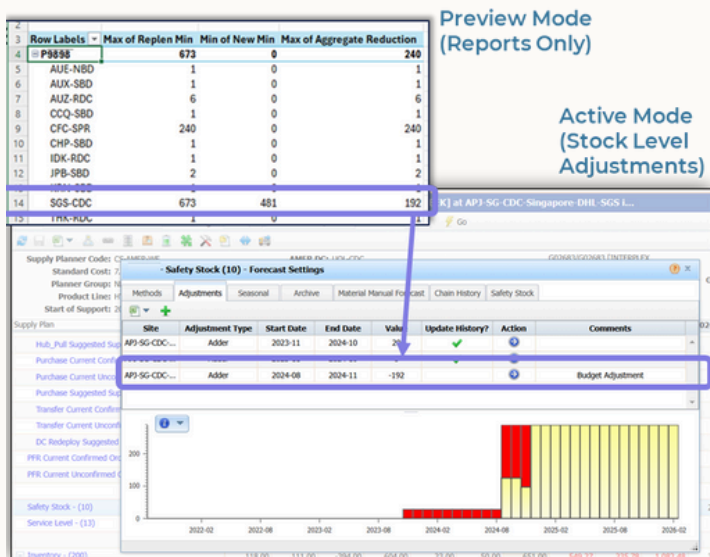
Preview Mode (Reports Only)

Active Mode (Stock Level Adjustments)

| | Row Labels | Max of Replen Min | Min of New Min | Max of Aggregate Reduction |
|---|---|---|---|---|
| 3 | Row Labels | Max of Replen Min | Min of New Min | Max of Aggregate Reduction |
| 4 | P9898 | 673 | 0 | 240 |
| 5 | AUE-NBD | 1 | 0 | 1 |
| 6 | AUX-SBD | 1 | 0 | 1 |
| 7 | AUZ-RDC | 6 | 0 | 6 |
| 8 | CCQ-SBD | 1 | 0 | 1 |
| 9 | CFC-SPR | 240 | 0 | 240 |
| 10 | CHP-SBD | 1 | 0 | 1 |
| 11 | IDK-RDC | 1 | 0 | 1 |
| 12 | JPB-SBD | 2 | 0 | 2 |
| 13 | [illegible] | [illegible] | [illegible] | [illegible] |
| 14 | SGS-CDC | 673 | 481 | 192 |
| 15 | THK-RDC | 1 | 0 | 1 |

K] at APJ-SG-CDC-Singapore-DHL-SGS i...

Go

Supply Planner Code: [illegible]
Standard Cost: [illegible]
Planner Group: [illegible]
Product Line: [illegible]
Start of Support: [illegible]

Supply Plan

Hub_Pull Suggested Sup
Purchase Current Conf
Purchase Current Unco
Purchase Suggested Sup
Transfer Current Confirm
Transfer Current Unconf
DC Redeploy Suggested
PFR Current Confirmed Or
PFR Current Unconfirmed O
Safety Stock - (10)
Service Level - (13)
Inventory - (200)

Safety Stock (10) - Forecast Settings

Methods | Adjustments | Seasonal | Archive | Material Manual Forecast | Chain History | Safety Stock

| Site | Adjustment Type | Start Date | End Date | Value | Update History? | Action | Comments |
|---|---|---|---|---|---|---|---|
| APJ-SG-CDC-... | Adder | 2023-11 | 2024-10 | 20 | ✔ | | |
| APJ-SG-CDC-... | Adder | 2024-08 | 2024-11 | -192 | | | Budget Adjustment |

200
100
0

2022-02 2022-08 2023-02 2023-08 2024-02 2024-08 2025-02 2025-08 2026-02